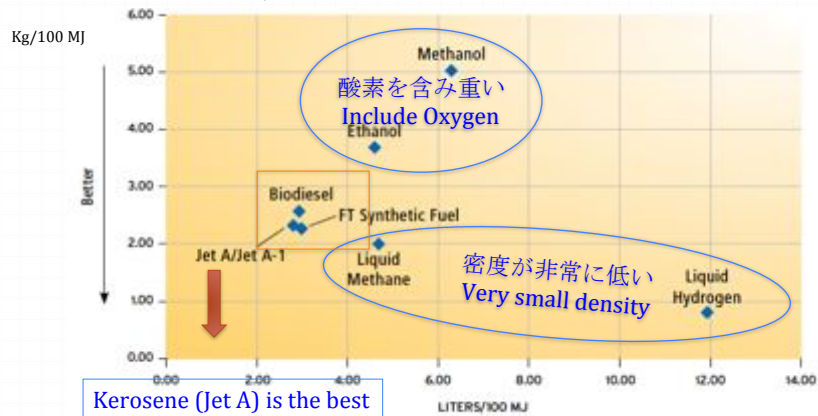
Kg/100 MJ

6.00
5.00
4.00
3.00
2.00
1.00
0.00

Better

Methanol

酸素を含み重い
Include Oxygen

Ethanol

Biodiesel

FT Synthetic Fuel

Jet A/Jet A-1

Liquid Methane

密度が非常に低い
Very small density

Liquid Hydrogen

0.00
2.00
4.00
6.00
8.00
10.00
12.00
14.00

LITERS/100 MJ

Kerosene (Jet A) is the best